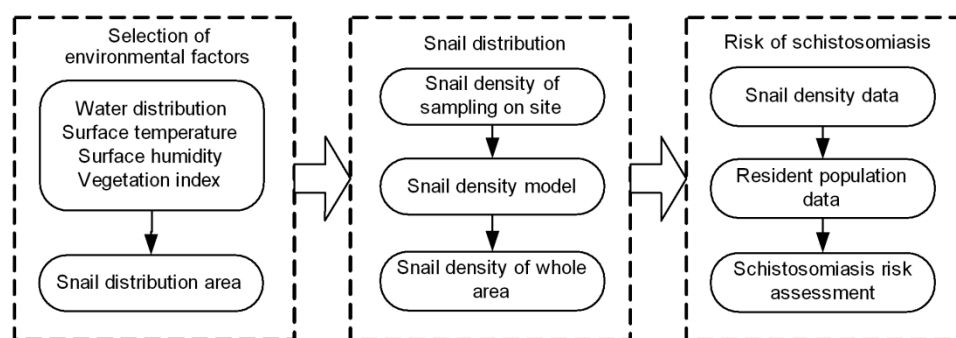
Selection of environmental factors

Water distribution
Surface temperature
Surface humidity
Vegetation index

Snail distribution area

Snail distribution

Snail density of sampling on site

Snail density model

Snail density of whole area

Risk of schistosomiasis

Snail density data

Resident population data

Schistosomiasis risk assessment